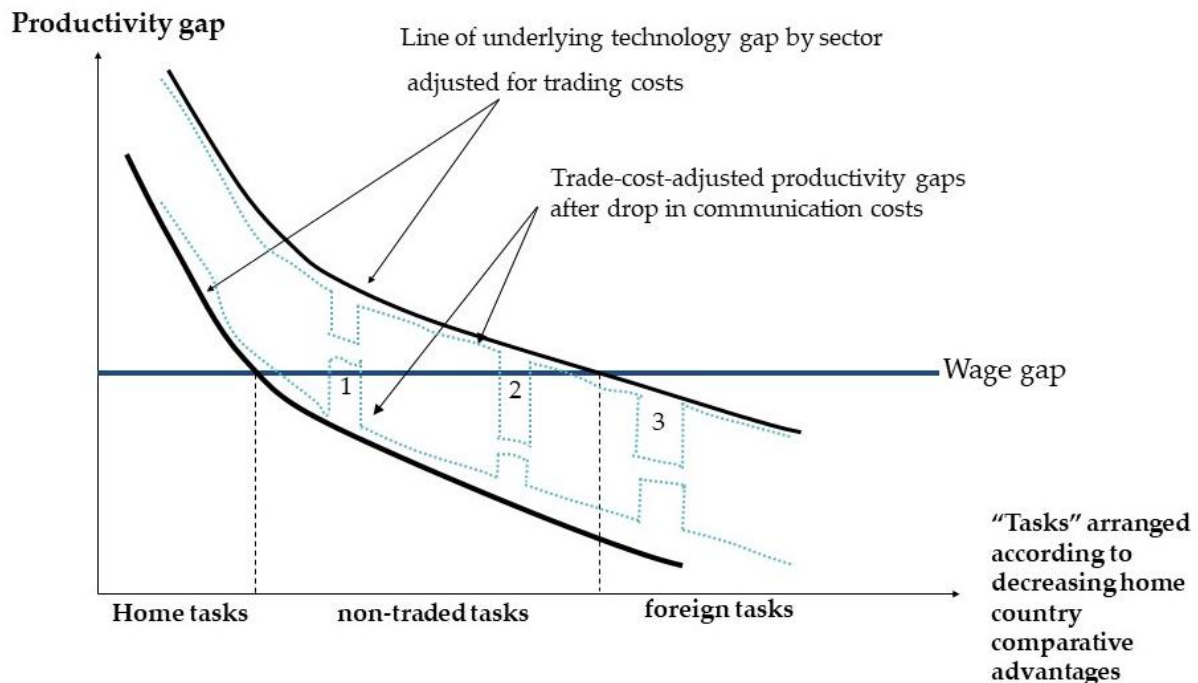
Productivity gap

Line of underlying technology gap by sector adjusted for trading costs

Trade-cost-adjusted productivity gaps after drop in communication costs

Wage gap

1

2

3

"Tasks" arranged according to decreasing home country comparative advantages

Home tasks

non-traded tasks

foreign tasks